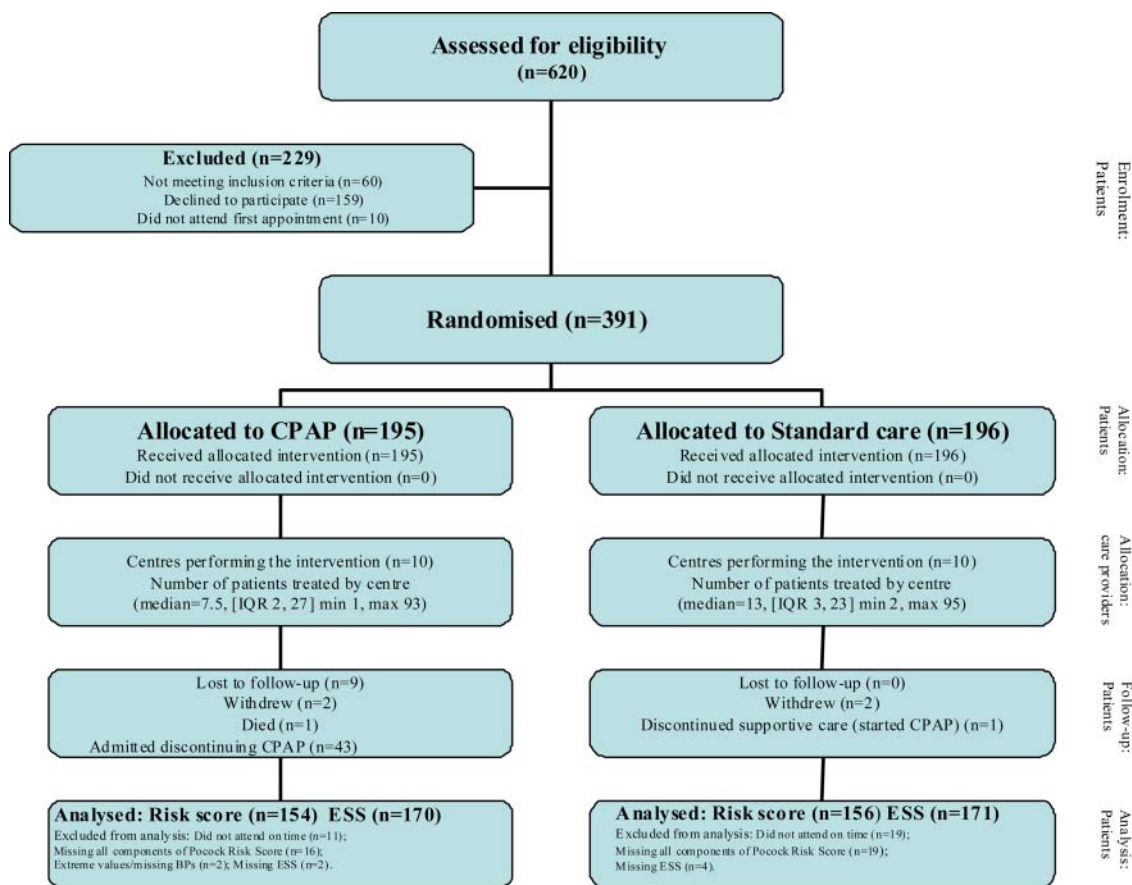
Assessed for eligibility
(n=620)

Excluded (n=229)
Not meeting inclusion criteria (n=60)
Declined to participate (n=159)
Did not attend first appointment (n=10)

Enrolment:
Patients

Randomised (n=391)

Allocated to CPAP (n=195)
Received allocated intervention (n=195)
Did not receive allocated intervention (n=0)

Allocated to Standard care (n=196)
Received allocated intervention (n=196)
Did not receive allocated intervention (n=0)

Allocation:
Patients

Centres performing the intervention (n=10)
Number of patients treated by centre
(median=7.5, [IQR 2, 27] min 1, max 93)

Centres performing the intervention (n=10)
Number of patients treated by centre
(median=13, [IQR 3, 23] min 2, max 95)

Allocation:
care providers

Lost to follow-up (n=9)
Withdrew (n=2)
Died (n=1)
Admitted discontinuing CPAP (n=43)

Lost to follow-up (n=0)
Withdrew (n=2)
Discontinued supportive care (started CPAP) (n=1)

Follow-up:
Patients

Analysed: Risk score (n=154) ESS (n=170)
Excluded from analysis: Did not attend on time (n=11);
Missing all components of Pocock Risk Score (n=16);
Extreme values/missing BPs (n=2); Missing ESS (n=2).

Analysed: Risk score (n=156) ESS (n=171)
Excluded from analysis: Did not attend on time (n=19);
Missing all components of Pocock Risk Score (n=19);
Missing ESS (n=4).

Analysis:
Patients